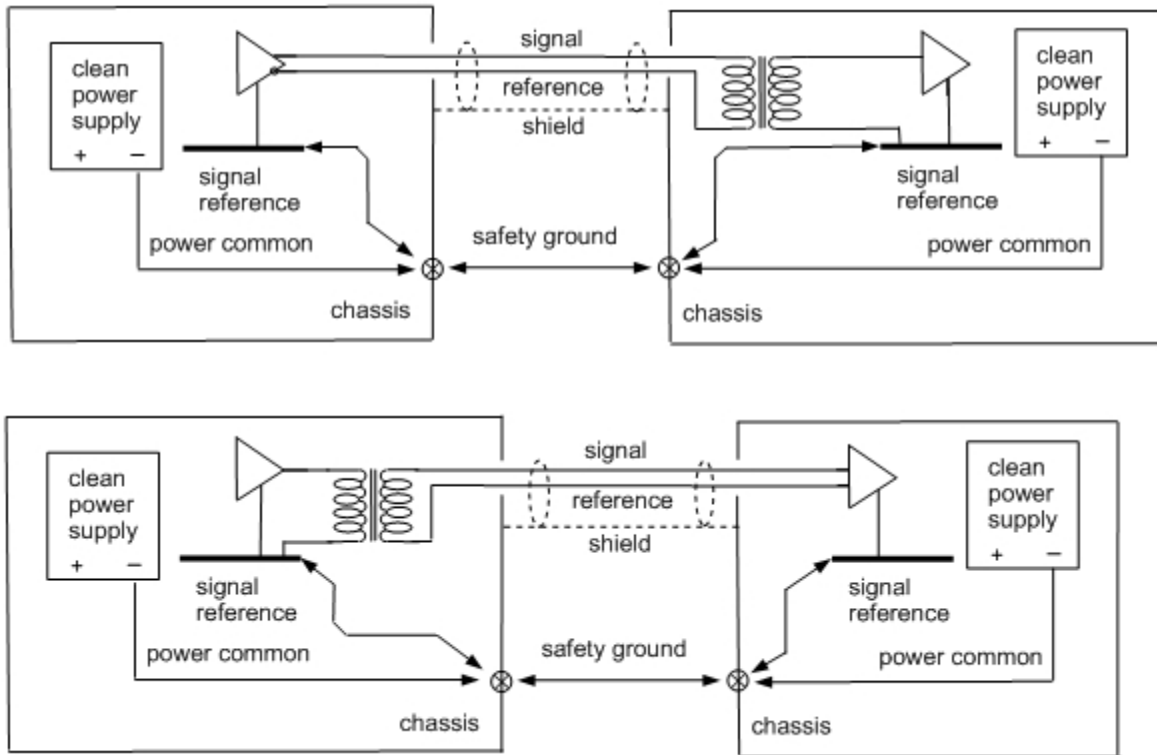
clean power supply
+ −
signal
reference
shield
clean power supply
+ −
signal reference
signal reference
power common
safety ground
power common
chassis
chassis

clean power supply
+ −
signal
reference
shield
clean power supply
+ −
signal reference
signal reference
power common
safety ground
power common
chassis
chassis